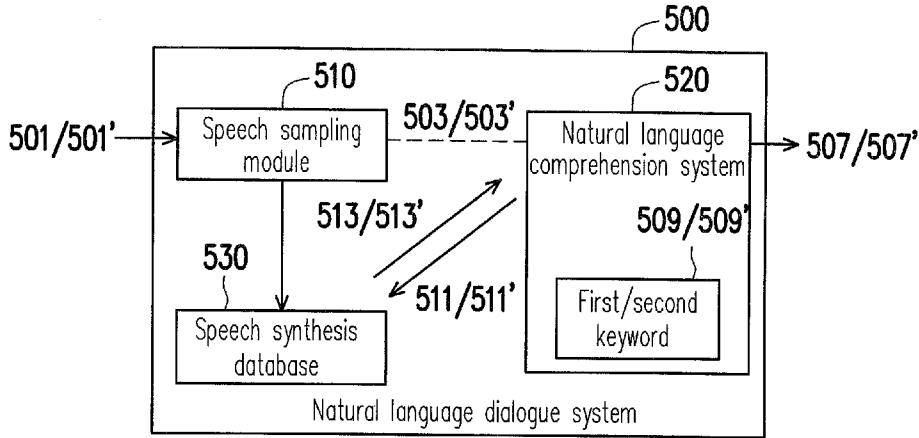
500

510

501/501'

Speech sampling module

503/503'

520

Natural language comprehension system

507/507'

513/513'

509/509'

530

511/511'

First/second keyword

Speech synthesis database

Natural language dialogue system